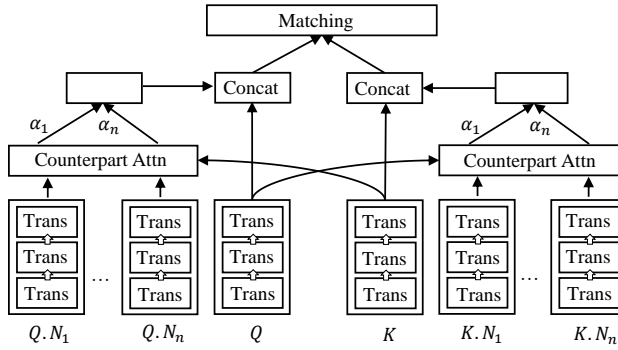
Matching

Concat

Concat

$\alpha_1$ $\alpha_n$

$\alpha_1$ $\alpha_n$

Counterpart Attn

Counterpart Attn

Trans
Trans
Trans

...

Trans
Trans
Trans

Trans
Trans
Trans

Trans
Trans
Trans

Trans
Trans
Trans

...

Trans
Trans
Trans

$Q.N_1$ $Q.N_n$ $Q$ $K$ $K.N_1$ $K.N_n$